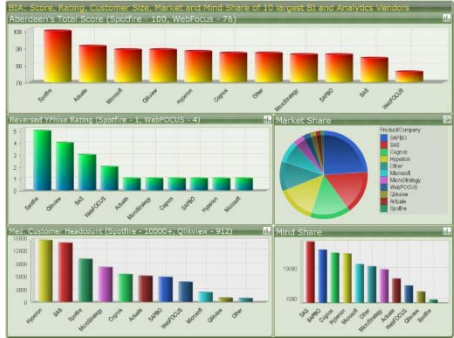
BIA: Score, Rating, Customer Size, Market and Mind Share of 10 largest BI and Analytics Vendors

Aberdeen's Total Score (Spotfire - 100, WebFocus - 76)

100
90
80
70

Spotfire
Actuate
Microsoft
Qlikview
Hyperion
Cognos
Other
MicroStrategy
SAPBO
SAS
WebFOCUS

Reversed YPhase Rating (Spotfire - 1, WebFOCUS - 4)

5
4
3
2
1
0

Spotfire
Qlikview
SAS
WebFOCUS
Actuate
MicroStrategy
Cognos
SAPBO
Hyperion
Microsoft

Market Share

Product/Company
SAPBO
SAS
Cognos
Hyperion
Other
Microsoft
MicroStrategy
WebFOCUS
Qlikview
Actuate
Spotfire

Ver. Customer Headcount (Spotfire - 1000+, Qlikview - 912)

14000
12000
10000
8000
6000
4000
2000
0

Hyperion
SAS
Spotfire
MicroStrategy
Cognos
Actuate
SAPBO
WebFOCUS
Microsoft
Qlikview
Other

Mind Share

10000
1000

SAS
SAPBO
Cognos
Hyperion
Microsoft
Other
MicroStrategy
Actuate
WebFOCUS
Qlikview
Spotfire